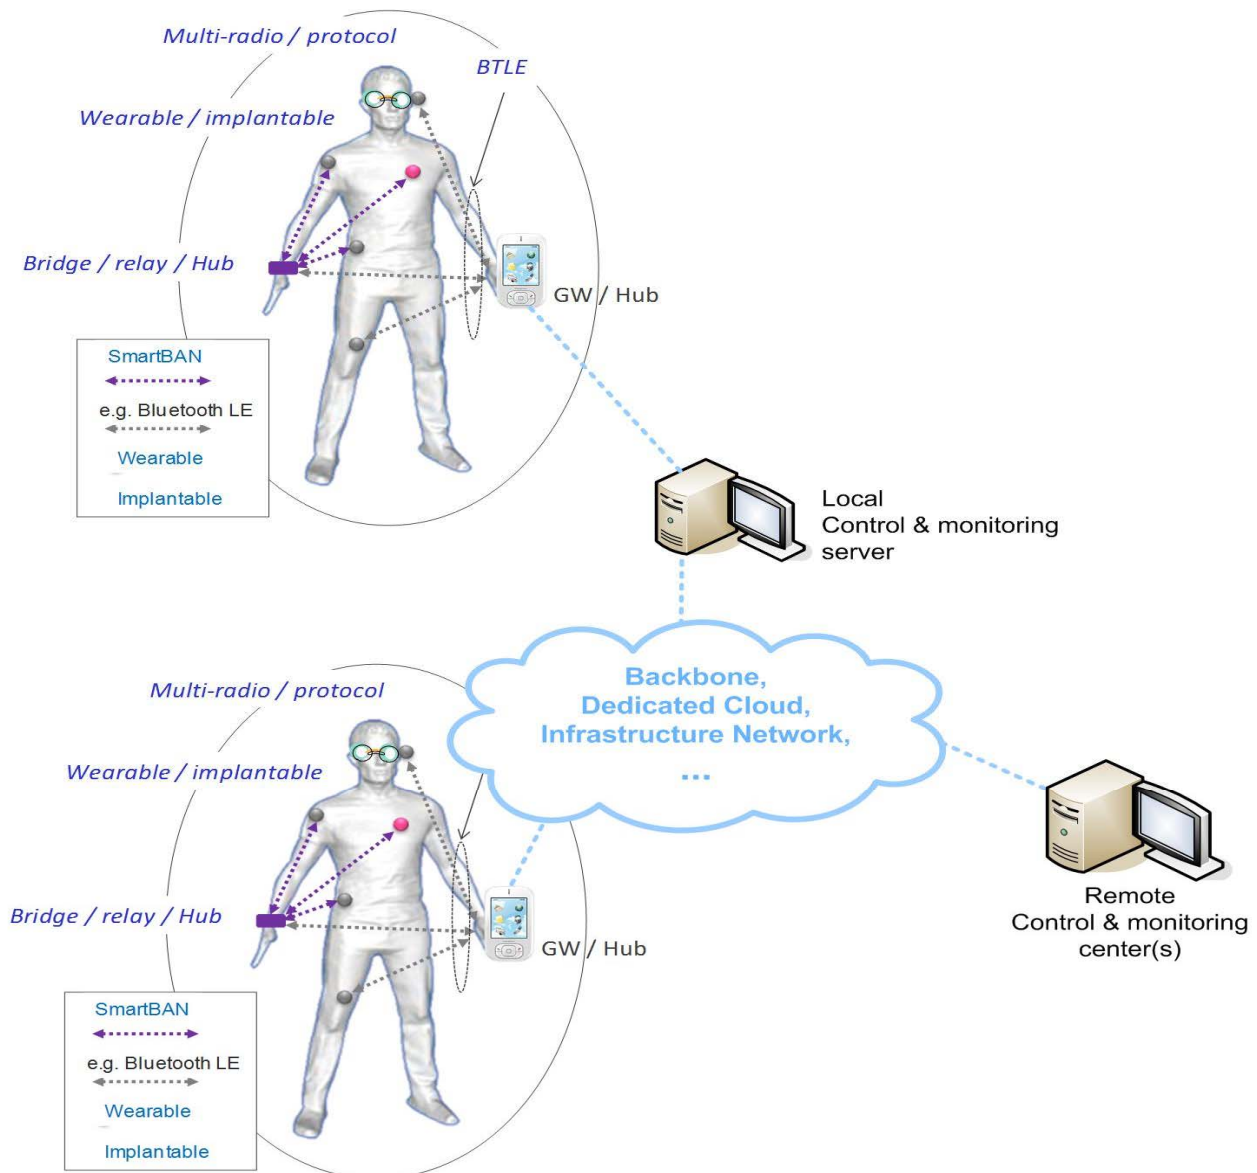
Multi-radio / protocol

BTLE

Wearable / implantable

Bridge / relay / Hub

GW / Hub

SmartBAN

e.g. Bluetooth LE

Wearable

Implantable

Local
Control & monitoring
server

Backbone,
Dedicated Cloud,
Infrastructure Network,
...

Multi-radio / protocol

Wearable / implantable

Bridge / relay / Hub

GW / Hub

SmartBAN

e.g. Bluetooth LE

Wearable

Implantable

Remote
Control & monitoring
center(s)